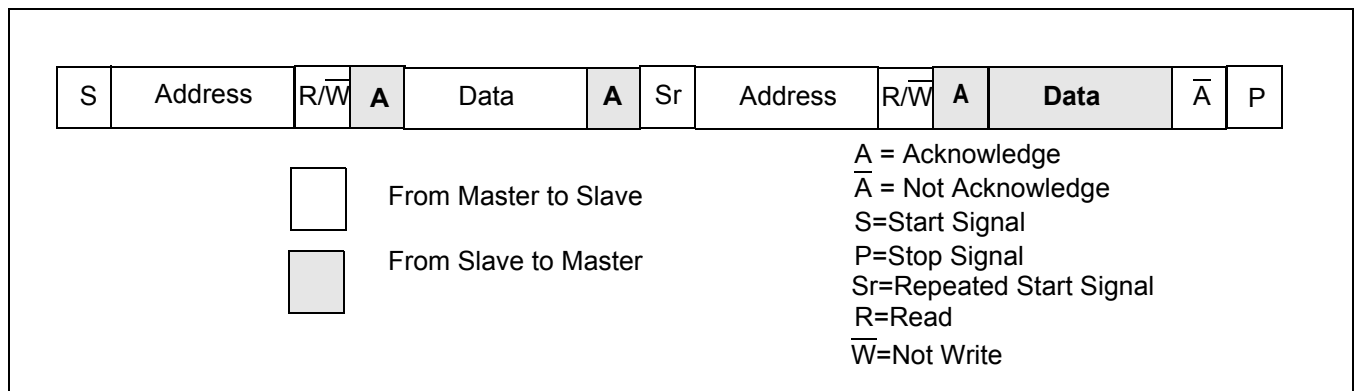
| S | Address | R/$\overline{W}$ | **A** | Data | **A** | Sr | Address | R/$\overline{W}$ | **A** | **Data** | $\overline{A}$ | P |
|---|---|---|---|---|---|---|---|---|---|---|---|---|

From Master to Slave

From Slave to Master

A = Acknowledge
$\overline{A}$ = Not Acknowledge
S=Start Signal
P=Stop Signal
Sr=Repeated Start Signal
R=Read
$\overline{W}$=Not Write